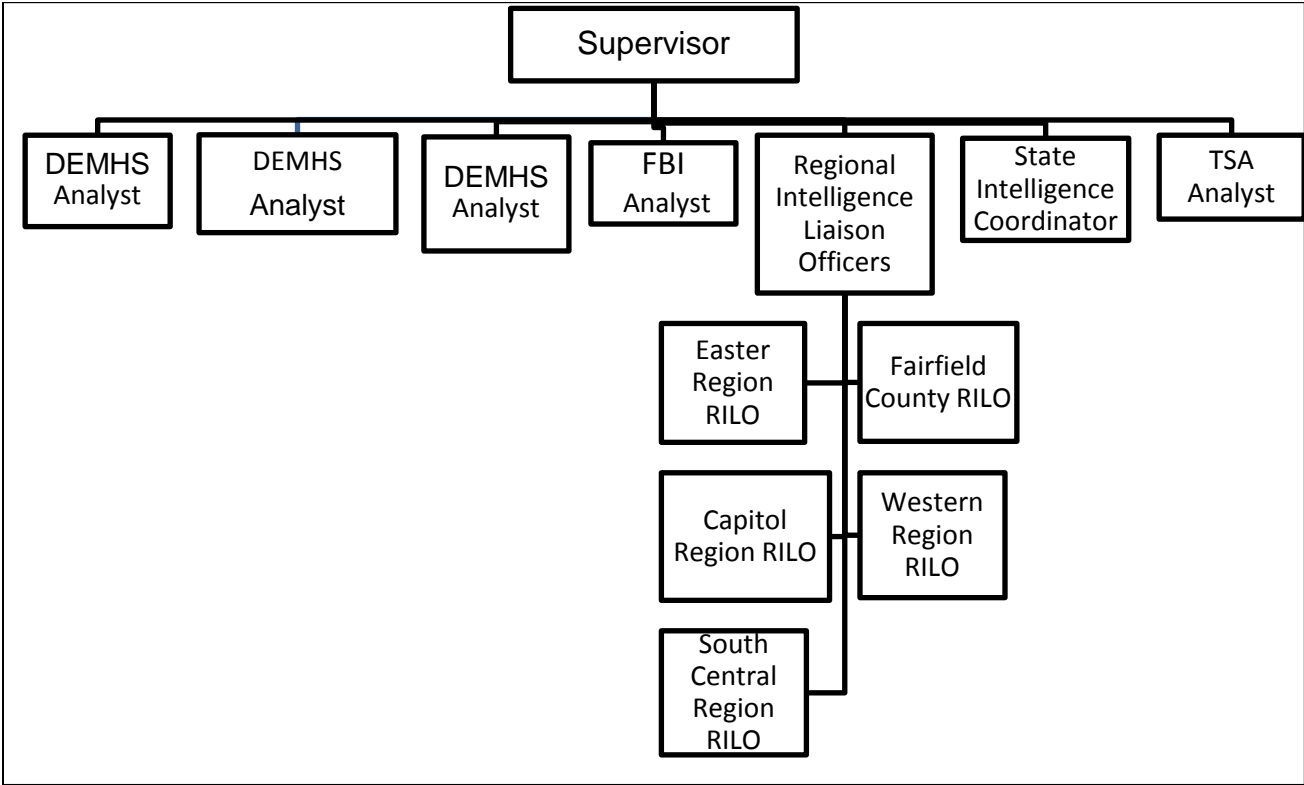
Supervisor

DEMHS Analyst

DEMHS Analyst

DEMHS Analyst

FBI Analyst

Regional Intelligence Liaison Officers

State Intelligence Coordinator

TSA Analyst

Easter Region RILO

Fairfield County RILO

Capitol Region RILO

Western Region RILO

South Central Region RILO